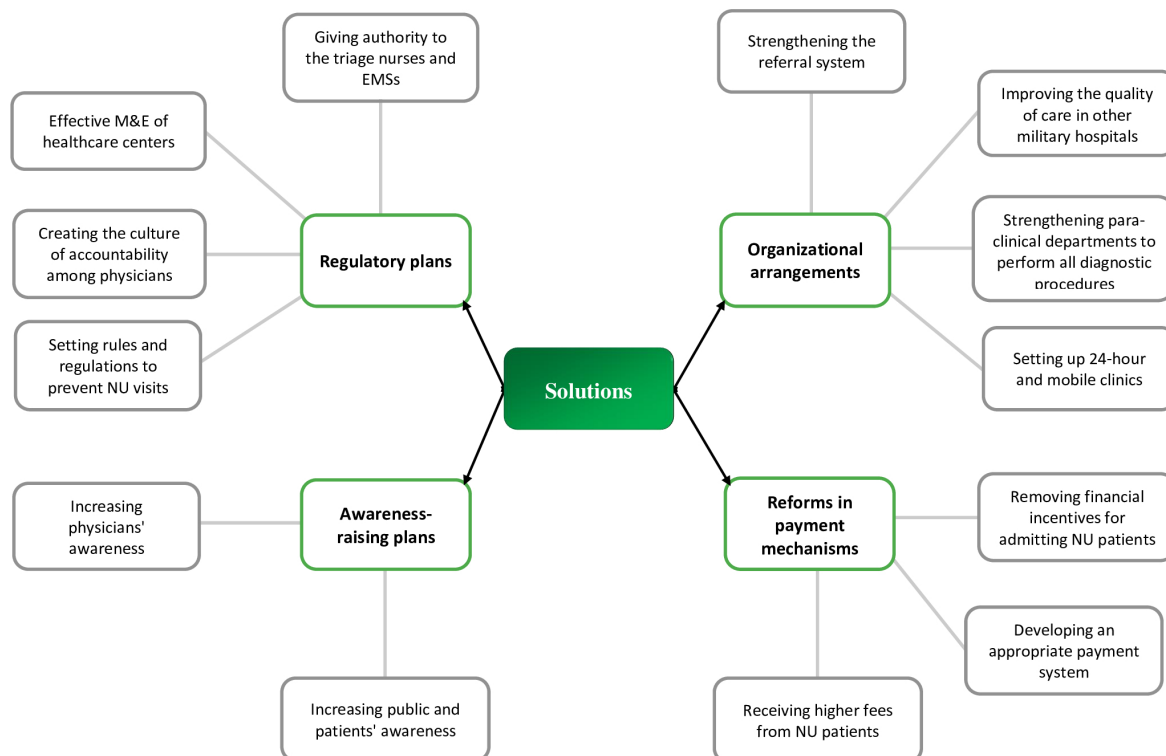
Solutions

Regulatory plans

Giving authority to the triage nurses and EMSs

Effective M&E of healthcare centers

Creating the culture of accountability among physicians

Setting rules and regulations to prevent NU visits

Organizational arrangements

Strengthening the referral system

Improving the quality of care in other military hospitals

Strengthening para-clinical departments to perform all diagnostic procedures

Setting up 24-hour and mobile clinics

Awareness-raising plans

Increasing physicians' awareness

Increasing public and patients' awareness

Reforms in payment mechanisms

Removing financial incentives for admitting NU patients

Developing an appropriate payment system

Receiving higher fees from NU patients